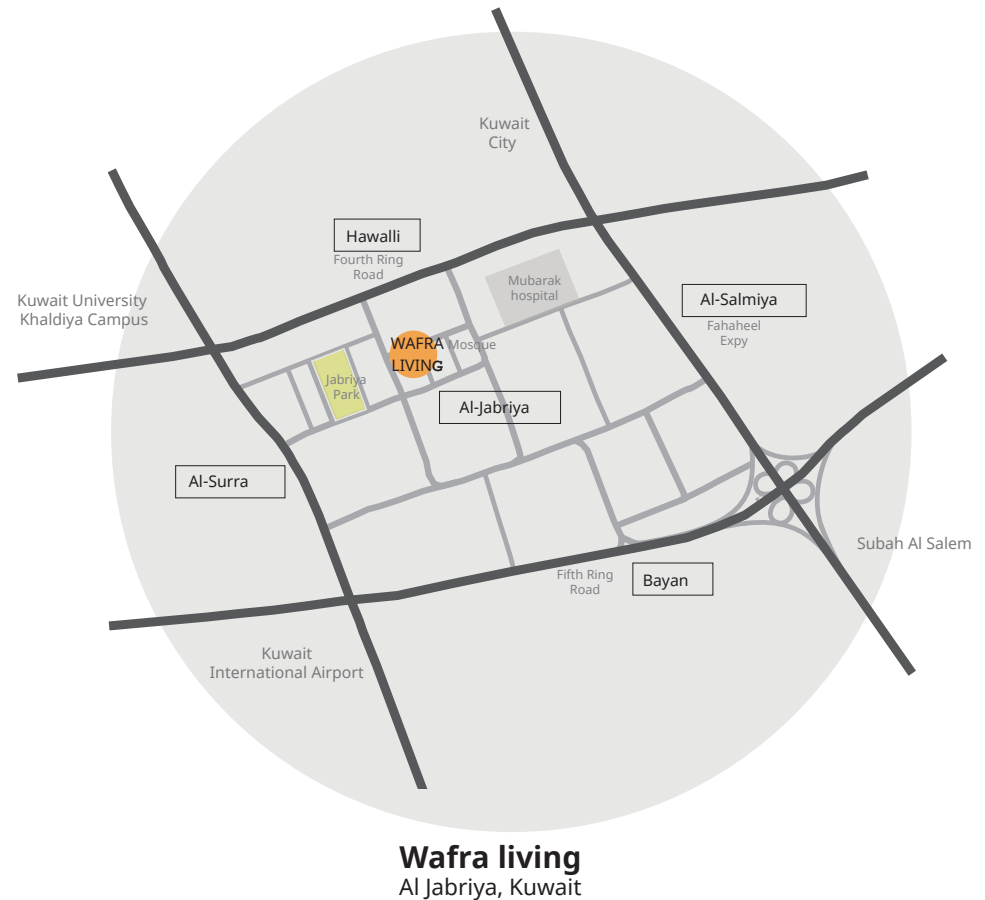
Kuwait City

Hawalli

Fourth Ring Road

Mubarak hospital

Kuwait University Khaldiya Campus

Al-Salmiya

Fahaheel Expy

WAFRA LIVING

Mosque

Jabriya Park

Al-Jabriya

Al-Surra

Subah Al Salem

Fifth Ring Road

Bayan

Kuwait International Airport

**Wafra living**
Al Jabriya, Kuwait